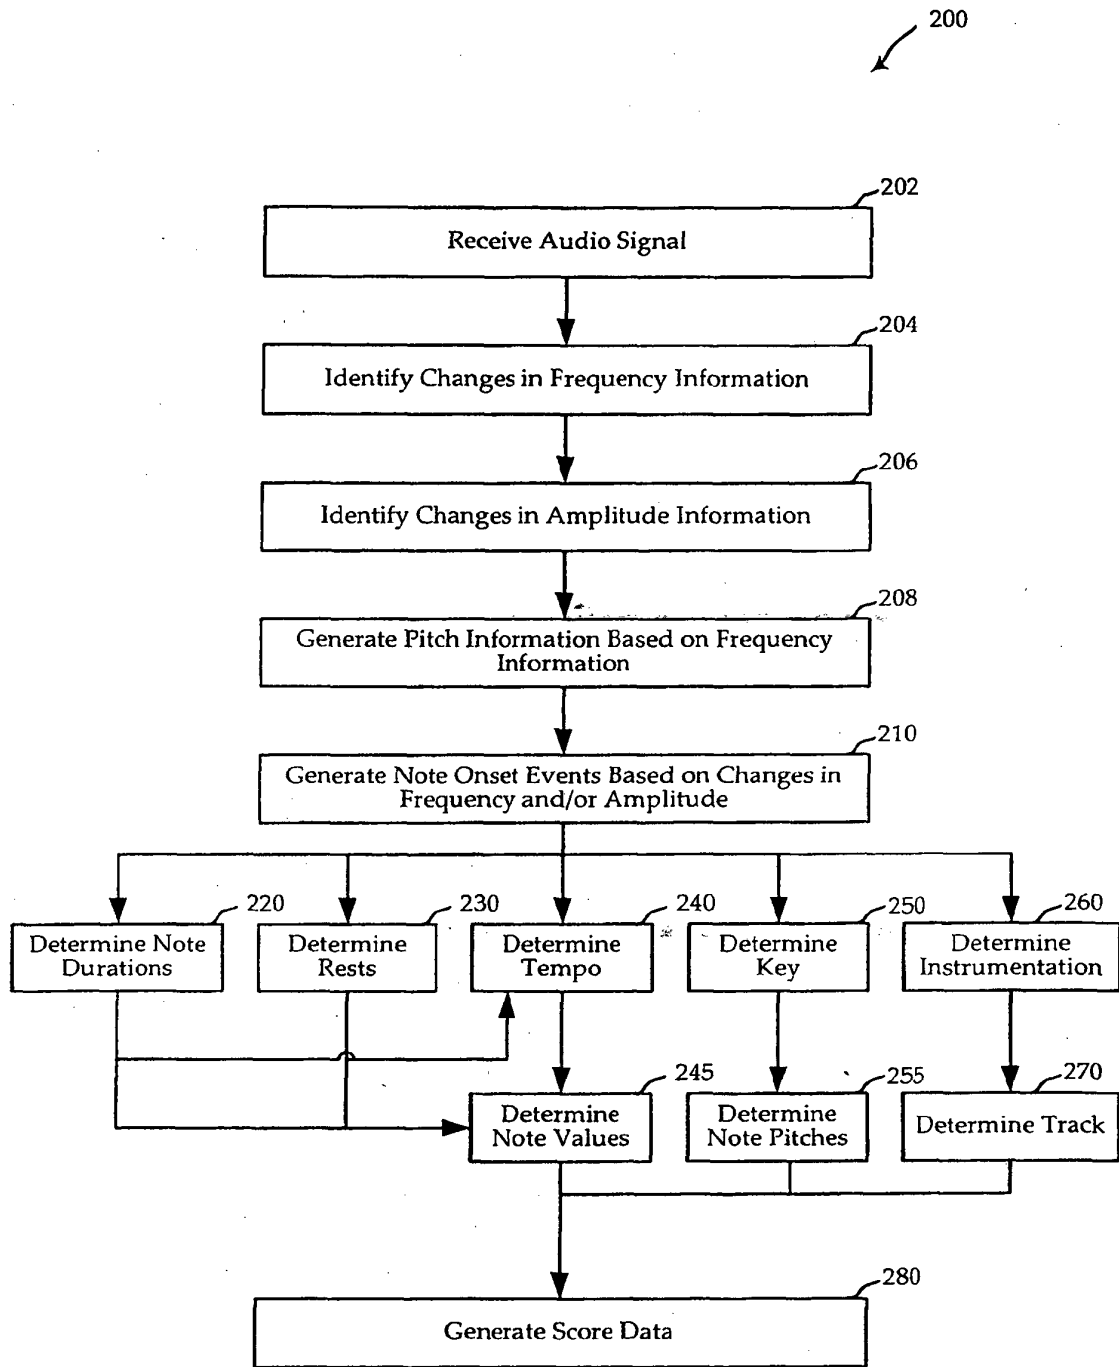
200

202
Receive Audio Signal

204
Identify Changes in Frequency Information

206
Identify Changes in Amplitude Information

208
Generate Pitch Information Based on Frequency Information

210
Generate Note Onset Events Based on Changes in Frequency and/or Amplitude

220
Determine Note Durations

230
Determine Rests

240
Determine Tempo

250
Determine Key

260
Determine Instrumentation

245
Determine Note Values

255
Determine Note Pitches

270
Determine Track

280
Generate Score Data